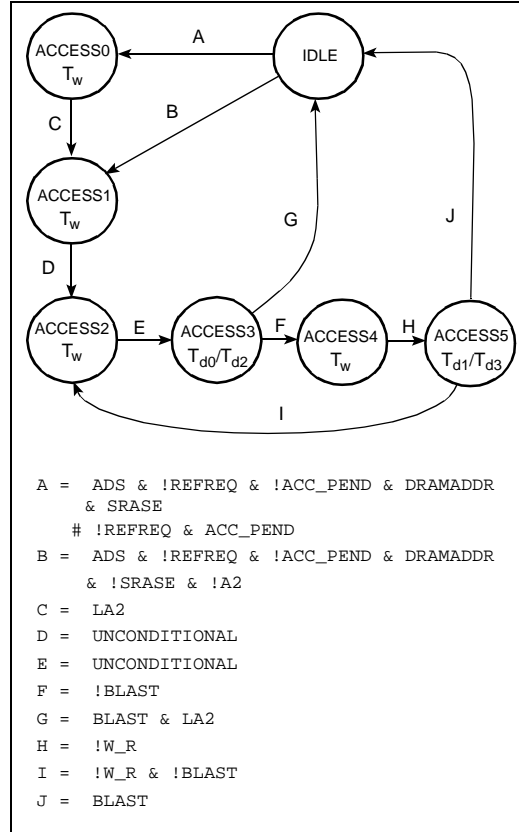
ACCESS0
$T_w$

A

IDLE

C

B

ACCESS1
$T_w$

G

J

D

ACCESS2
$T_w$

E

ACCESS3
$T_{d0}/T_{d2}$

F

ACCESS4
$T_w$

H

ACCESS5
$T_{d1}/T_{d3}$

I

A = ADS & !REFREQ & !ACC_PEND & DRAMADDR & SRASE
# !REFREQ & ACC_PEND
B = ADS & !REFREQ & !ACC_PEND & DRAMADDR & !SRASE & !A2
C = LA2
D = UNCONDITIONAL
E = UNCONDITIONAL
F = !BLAST
G = BLAST & LA2
H = !W_R
I = !W_R & !BLAST
J = BLAST